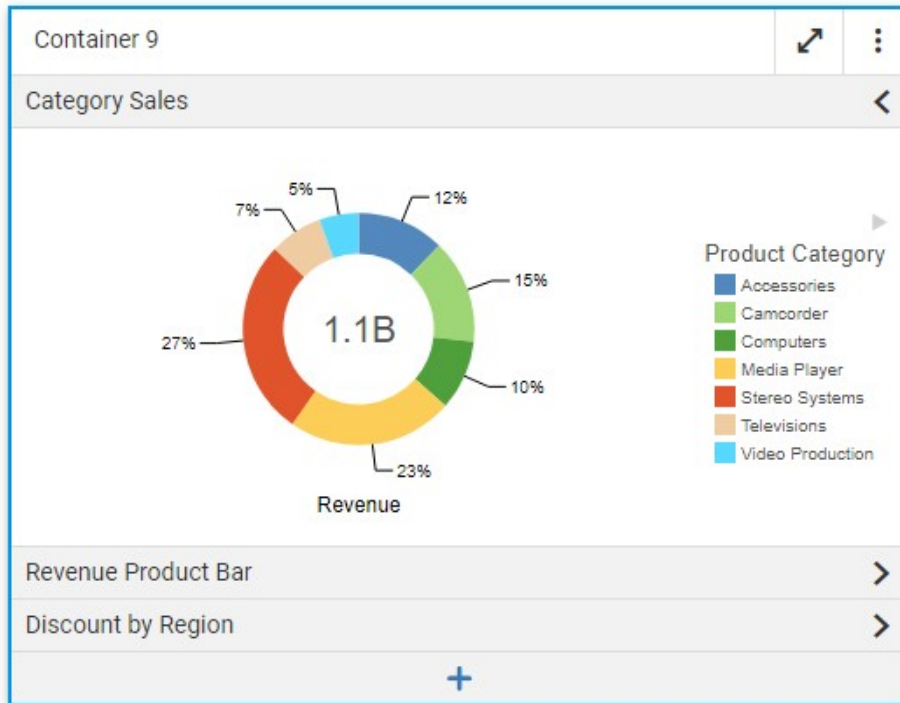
Container 9

Category Sales

5%
12%
7%
15%
27%
1.1B
10%
23%
Revenue

Product Category
Accessories
Camcorder
Computers
Media Player
Stereo Systems
Televisions
Video Production

Revenue Product Bar

Discount by Region

+